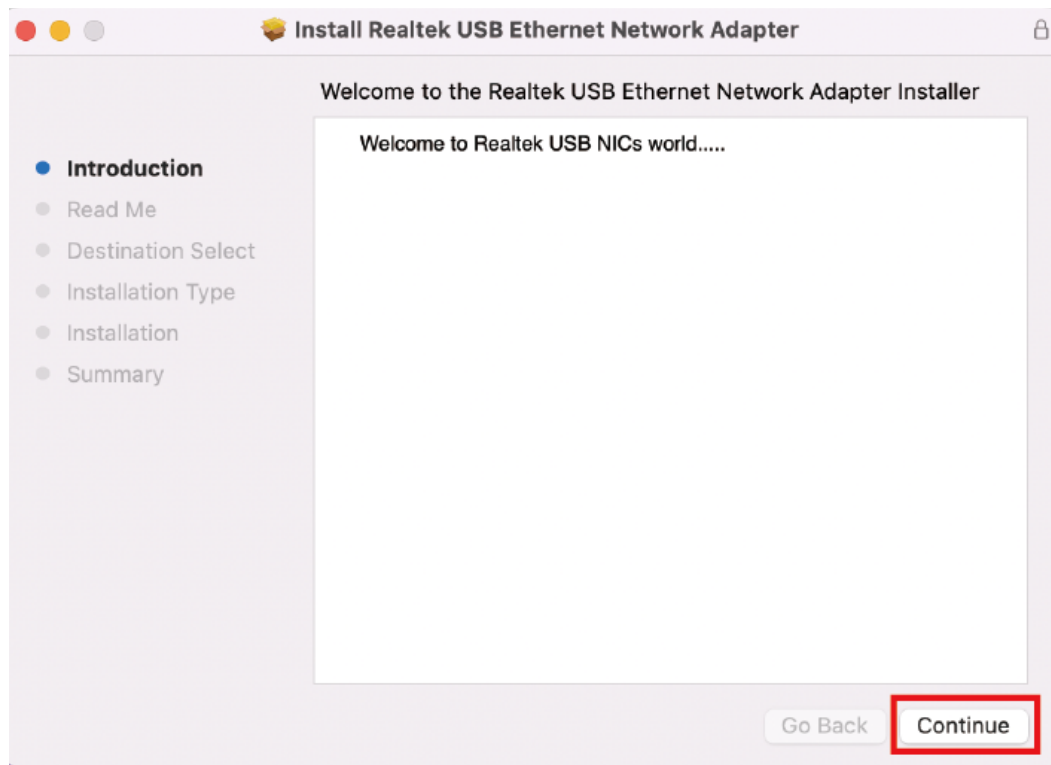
Install Realtek USB Ethernet Network Adapter

Welcome to the Realtek USB Ethernet Network Adapter Installer

Introduction
Read Me
Destination Select
Installation Type
Installation
Summary

Welcome to Realtek USB NICs world.....

Go Back
Continue